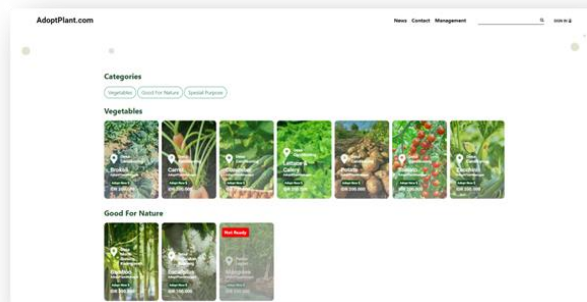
AdoptPlant.com

News Contact Management

Sign In

Categories

Vegetables Good For Nature Special Purpose

Vegetables

Brokoli

Carrot

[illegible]

Lettuce / Celery

Potato

Tomato

Cauliflower

Adopt Now

Good For Nature

Bamboo

Eucalyptus

Not Ready

Mangrove

Adopt Now